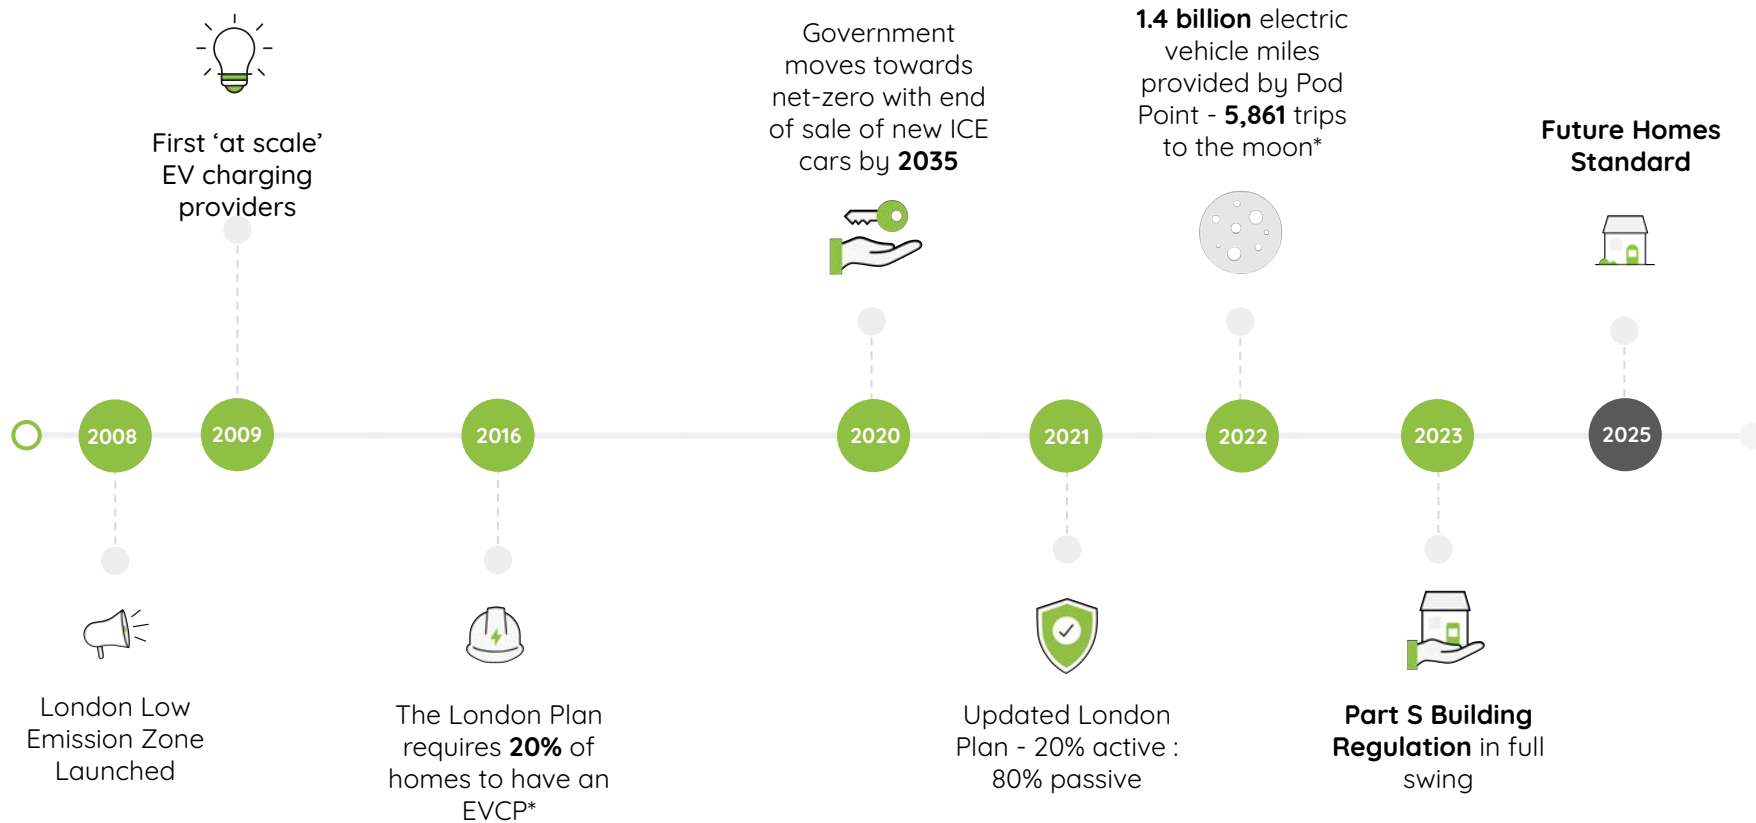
First ‘at scale’ EV charging providers

Government moves towards net-zero with end of sale of new ICE cars by **2035**

**1.4 billion** electric vehicle miles provided by Pod Point - **5,861** trips to the moon*

**Future Homes Standard**

2008

2009

2016

2020

2021

2022

2023

2025

London Low Emission Zone Launched

The London Plan requires **20%** of homes to have an EVCP*

Updated London Plan - 20% active : 80% passive

**Part S Building Regulation** in full swing